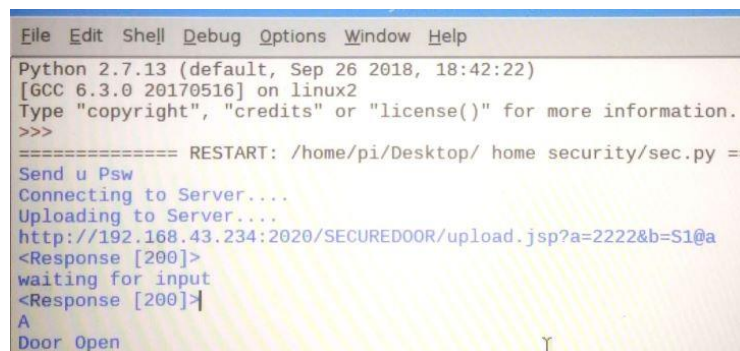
File Edit Shell Debug Options Window Help

Python 2.7.13 (default, Sep 26 2018, 18:42:22)
[GCC 6.3.0 20170516] on linux2
Type "copyright", "credits" or "license()" for more information.
>>>
============== RESTART: /home/pi/Desktop/ home security/sec.py =
Send u Psw
Connecting to Server....
Uploading to Server....
http://192.168.43.234:2020/SECUREDOOR/upload.jsp?a=2222&b=S1@a
<Response [200]>
waiting for input
<Response [200]>
A
Door Open